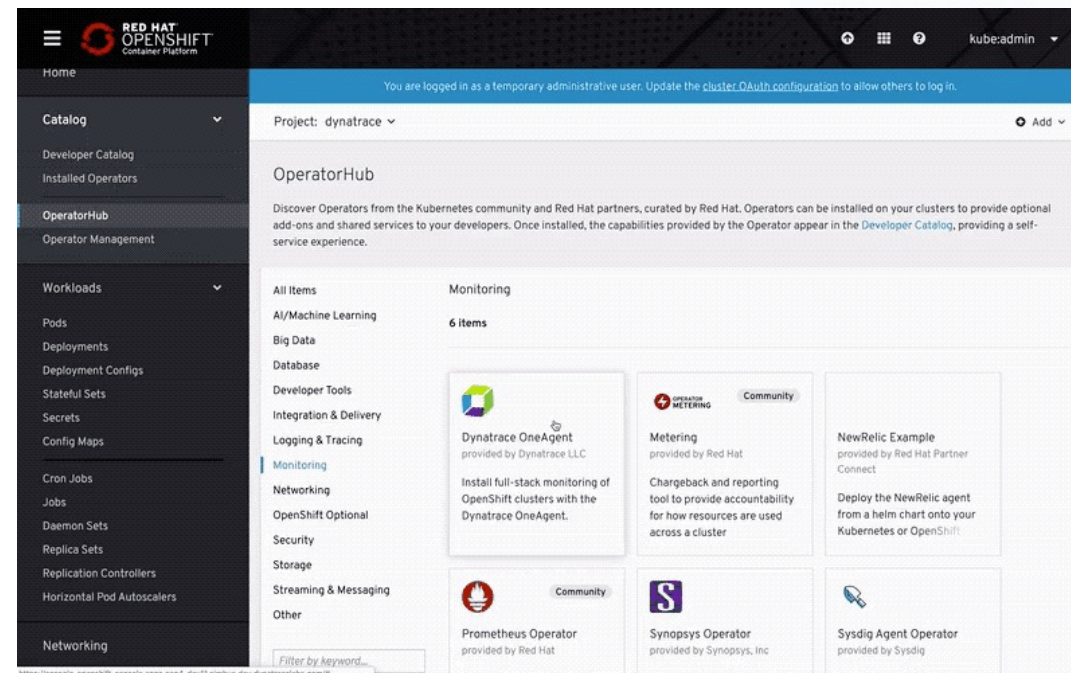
RED HAT OPENSHIFT Container Platform

kube:admin

Home

You are logged in as a temporary administrative user. Update the cluster OAuth configuration to allow others to log in.

Catalog

Developer Catalog
Installed Operators

OperatorHub
Operator Management

Workloads

Pods
Deployments
Deployment Configs
Stateful Sets
Secrets
Config Maps

Cron Jobs
Jobs
Daemon Sets
Replica Sets
Replication Controllers
Horizontal Pod Autoscalers

Networking

Project: dynatrace

Add

OperatorHub

Discover Operators from the Kubernetes community and Red Hat partners, curated by Red Hat. Operators can be installed on your clusters to provide optional add-ons and shared services to your developers. Once installed, the capabilities provided by the Operator appear in the Developer Catalog, providing a self-service experience.

All Items
AI/Machine Learning
Big Data
Database
Developer Tools
Integration & Delivery
Logging & Tracing
Monitoring
Networking
OpenShift Optional
Security
Storage
Streaming & Messaging
Other

Filter by keyword...

Monitoring

6 items

Dynatrace OneAgent
provided by Dynatrace LLC
Install full-stack monitoring of OpenShift clusters with the Dynatrace OneAgent.

OPERATOR METERING
Community
Metering
provided by Red Hat
Chargeback and reporting tool to provide accountability for how resources are used across a cluster

NewRelic Example
provided by Red Hat Partner Connect
Deploy the NewRelic agent from a helm chart onto your Kubernetes or OpenShift

Community
Prometheus Operator
provided by Red Hat

Synopsys Operator
provided by Synopsys, Inc

Sysdig Agent Operator
provided by Sysdig

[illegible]